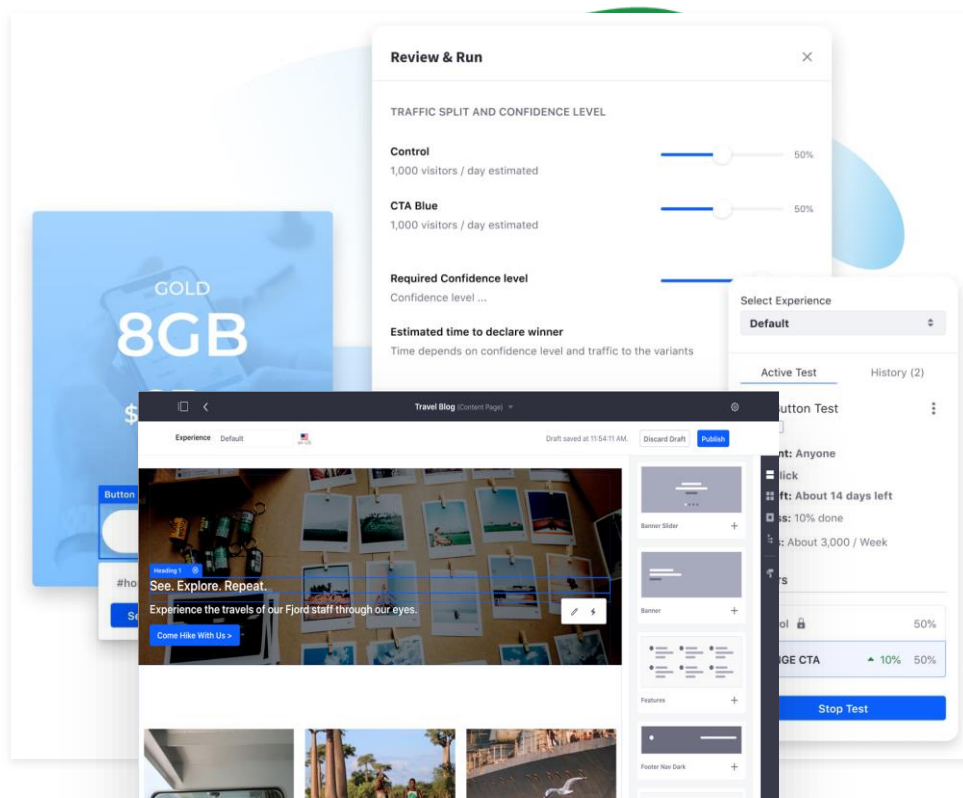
Review & Run

TRAFFIC SPLIT AND CONFIDENCE LEVEL

Control
1,000 visitors / day estimated
50%

CTA Blue
1,000 visitors / day estimated
50%

Required Confidence level
Confidence level ...

Estimated time to declare winner
Time depends on confidence level and traffic to the variants

GOLD
8GB
$

Button

#ho

Se

Select Experience
Default

Active Test
History (2)

utton Test
nt: Anyone
lick
ft: About 14 days left
ss: 10% done
: About 3,000 / Week
s
ol
50%
GE CTA
10%
50%
Stop Test

Travel Blog (Content Page)
Experience Default
Draft saved at 11:54:11 AM.
Discard Draft
Publish

Heading 1
See. Explore. Repeat.
Experience the travels of our Fjord staff through our eyes.
Come Hike With Us >

Banner Slider
Banner
Features
Footer Nav Dark